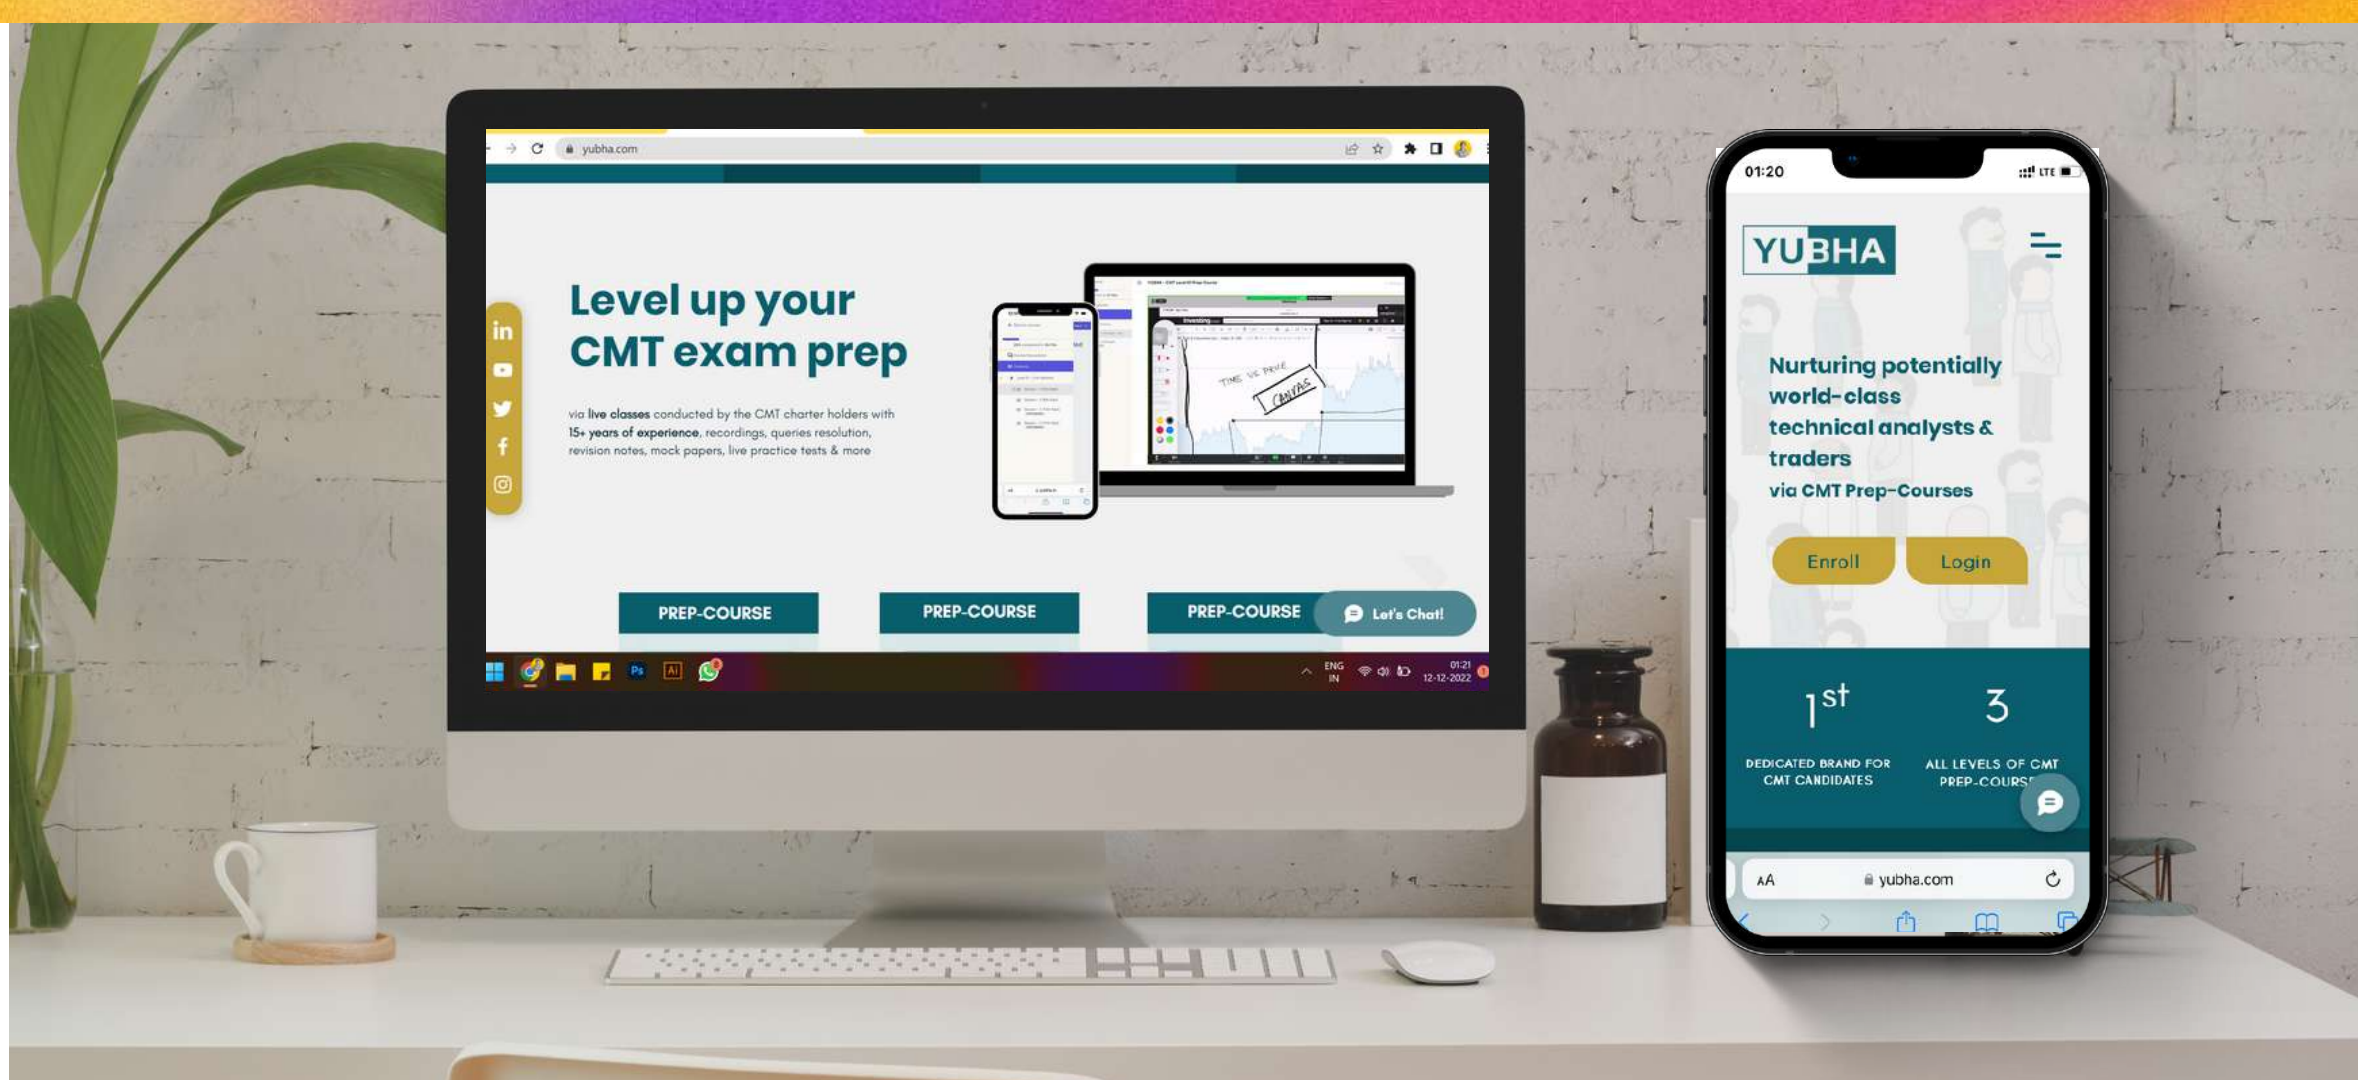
yubha.com

Level up your CMT exam prep

via live classes conducted by the CMT charter holders with 15+ years of experience, recordings, queries resolution, revision notes, mock papers, live practice tests & more

TIME VS PRICE
CANVAS

PREP-COURSE
PREP-COURSE
PREP-COURSE
Let's Chat!

ENG IN
01:21
12-12-2022

01:20
LTE

YUBHA

Nurturing potentially world-class technical analysts & traders
via CMT Prep-Courses

Enroll
Login

$1^{st}$
DEDICATED BRAND FOR CMT CANDIDATES

3
ALL LEVELS OF CMT PREP-COURS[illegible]

AA
yubha.com